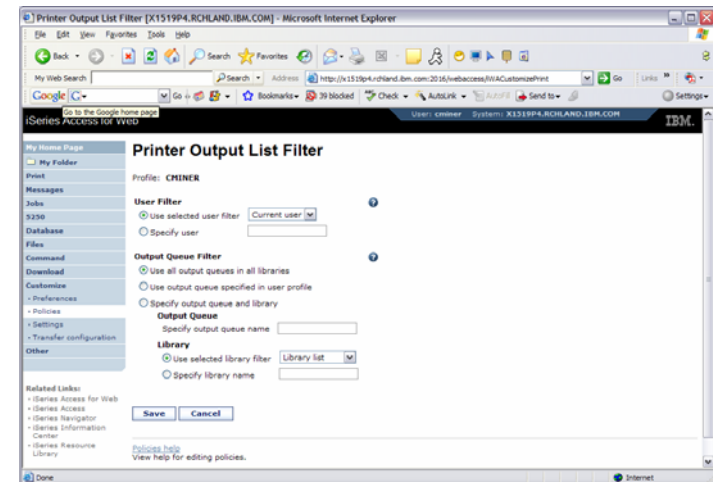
Printer Output List Filter [X1519P4.RCHLAND.IBM.COM] - Microsoft Internet Explorer

File Edit View Favorites Tools Help

Back Search Favorites

My Web Search Search Address http://x1519p4.rchland.ibm.com:2016/webaccess/iWACustomizePrint Go Links

Google G Go Bookmarks 39 blocked Check AutoLink AutoFill Send to Settings

Go to the Google home page

iSeries Access for Web User: cminer System: X1519P4.RCHLAND.IBM.COM IBM.

My Home Page
My Folder
Print
Messages
Jobs
5250
Database
Files
Command
Download
Customize
- Preferences
- Policies
- Settings
- Transfer configuration
Other

Related Links:
- iSeries Access for Web
- iSeries Access
- iSeries Navigator
- iSeries Information Center
- iSeries Resource Library

Printer Output List Filter

Profile: CMINER

User Filter
Use selected user filter Current user
Specify user

Output Queue Filter
Use all output queues in all libraries
Use output queue specified in user profile
Specify output queue and library
Output Queue
Specify output queue name
Library
Use selected library filter Library list
Specify library name

Save Cancel

Policies help
View help for editing policies.

Done Internet